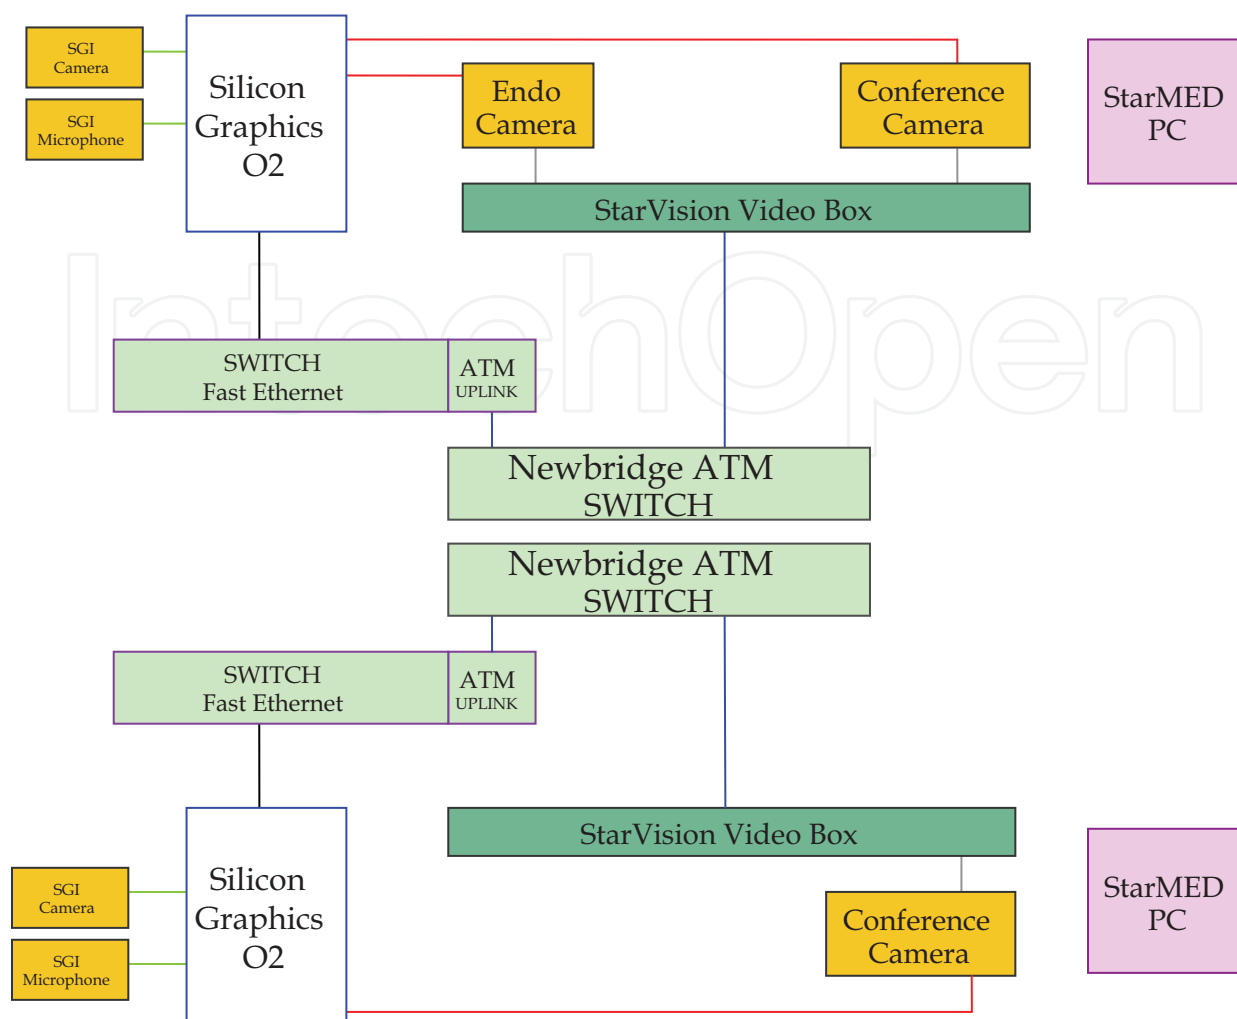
SGI Camera

SGI Microphone

Silicon Graphics O2

Endo Camera

Conference Camera

StarMED PC

StarVision Video Box

IntechOpen

SWITCH Fast Ethernet

ATM UPLINK

Newbridge ATM SWITCH

Newbridge ATM SWITCH

SWITCH Fast Ethernet

ATM UPLINK

StarVision Video Box

StarMED PC

Silicon Graphics O2

SGI Camera

SGI Microphone

Conference Camera